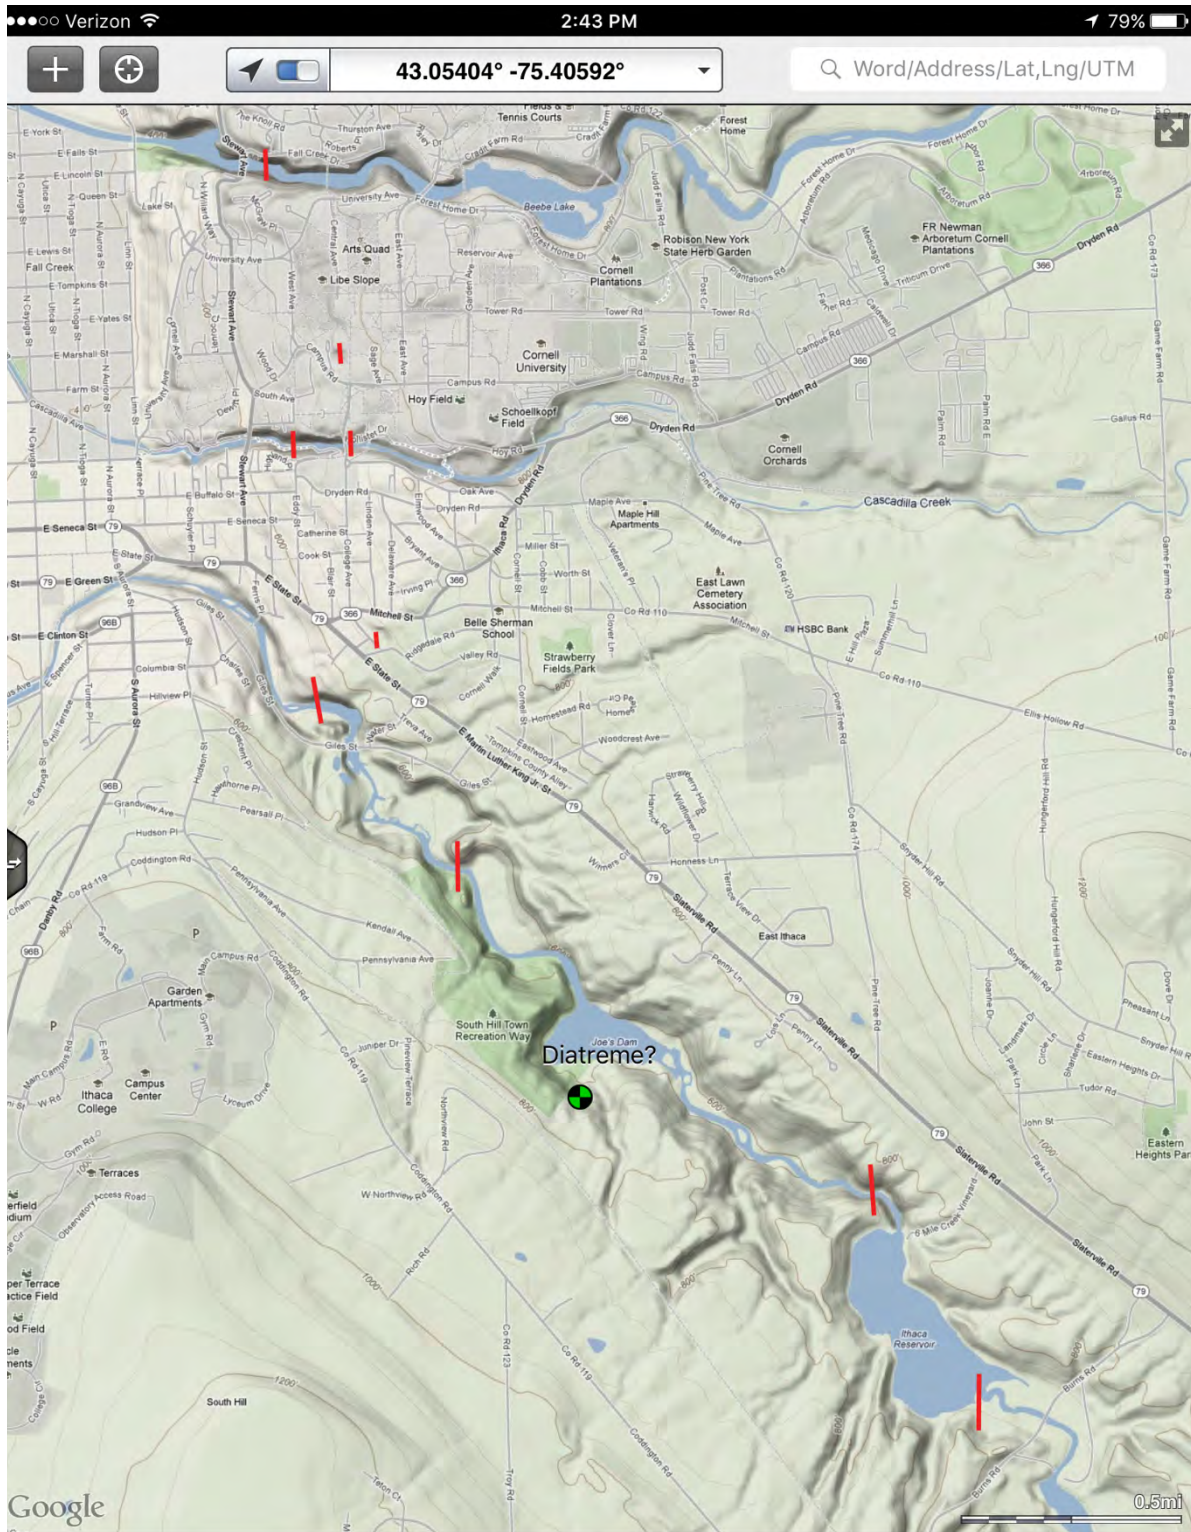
●●●○○ Verizon 2:43 PM 79%

43.05404° -75.40592°

Word/Address/Lat,Lng/UTM

Tennis Courts
Forest Home
Fall Creek Dr
Thurston Ave
University Ave
Forest Home Dr
Beebe Lake
Robison New York State Herb Garden
Cornell Plantations
FR Newman Arboretum Cornell Plantations
Arboretum Rd
Dryden Rd
Arts Quad
Libe Slope
Reservoir Ave
Tower Rd
Plantations Rd
Cornell University
Campus Rd
Hoy Field
Schoellkopf Field
Dryden Rd
Cornell Orchards
Cascadilla Creek
Fall Creek
E Seneca St
E Green St
E Clinton St
Maple Hill Apartments
Maple Ave
Miller St
Worth St
East Lawn Cemetery Association
Mitchell St
Belle Sherman School
Strawberry Fields Park
HSBC Bank
Co Rd 110
Ellis Hollow Rd
E State St
Hudson St
Columbia St
Hillview Pl
S Aurora St
Giles St
Valley Rd
Cornell Walk
Homestead Rd
Home
Woodcrest Ave
Tompkins County Alley
E Martin Luther King Jr St
Grandview Ave
Pearsall Pl
Hudson Pl
Coddington Rd
Pennsylvania Ave
Kendall Ave
Honness Ln
Slaterville Rd
East Ithaca
Terrace View Dr
Snyder Hill Rd
Hungerford Hill Rd
Pine Tree Rd
Garden Apartments
South Hill Town Recreation Way
Joe's Dam
Diatreme?
Ithaca College
Campus Center
Terraces
W Northview Rd
Eastern Heights Dr
Eastern Heights Par
John St
Tudor Rd
Ithaca Reservoir
Six Mile Creek
South Hill
Burns Rd
Troy Rd
Google
0.5mi